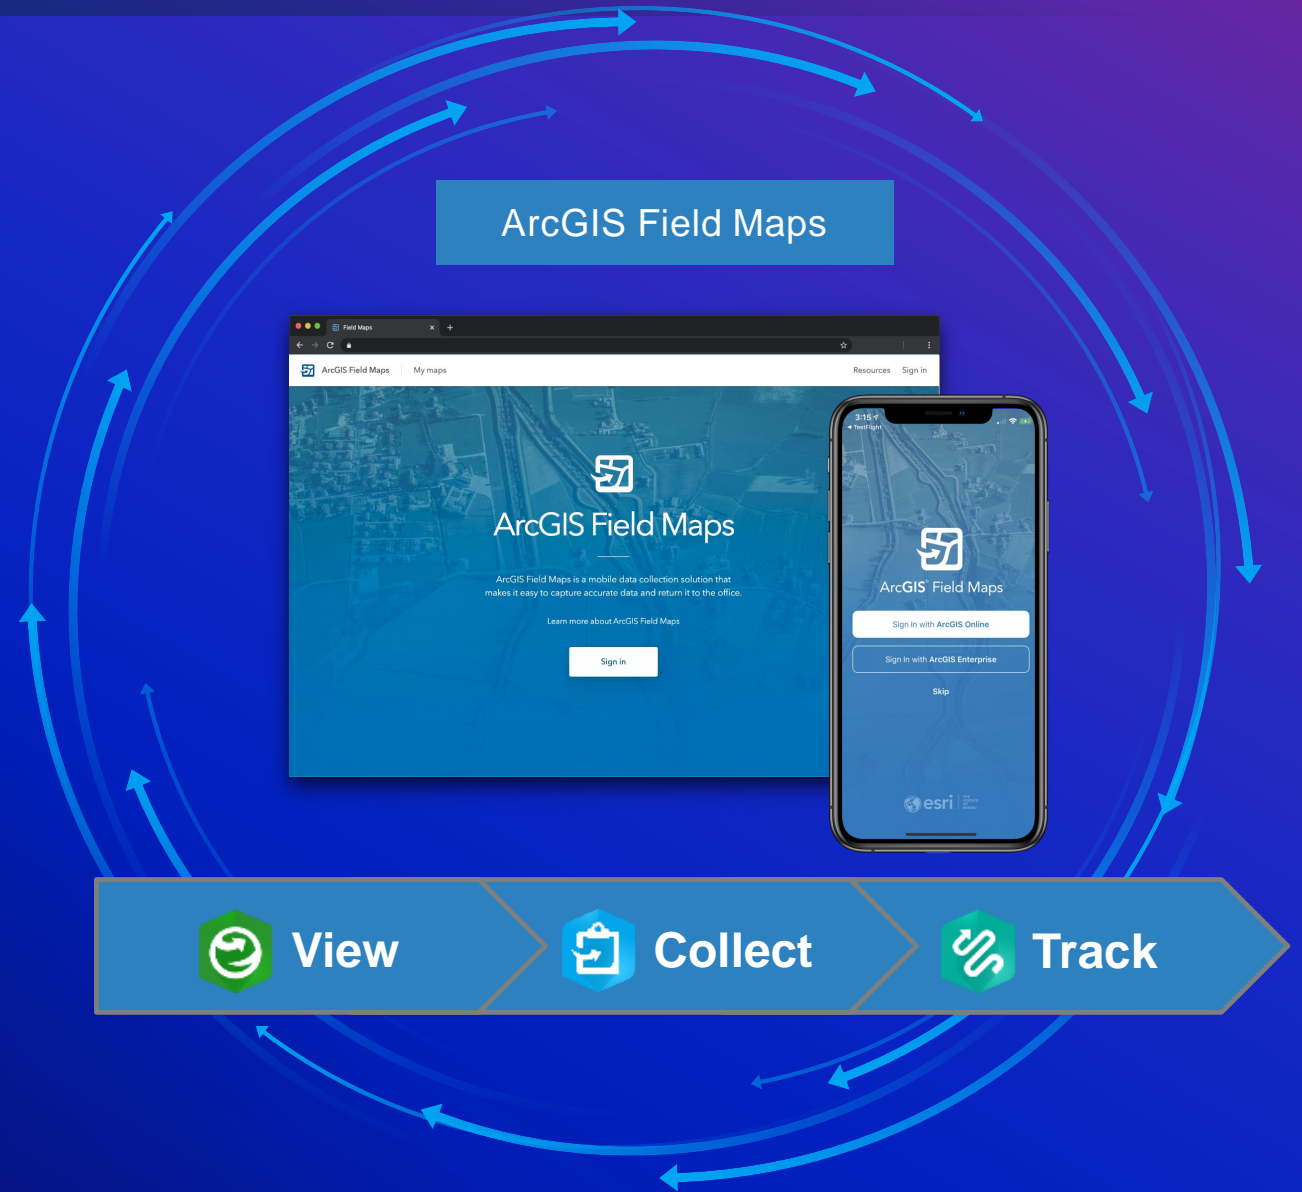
ArcGIS Field Maps

Field Maps

ArcGIS Field Maps | My maps

Resources Sign in

ArcGIS Field Maps

ArcGIS Field Maps is a mobile data collection solution that makes it easy to capture accurate data and return it to the office.

Learn more about ArcGIS Field Maps

Sign in

3:15

◂ TestFlight

ArcGIS® Field Maps

Sign in with ArcGIS Online

Sign in with ArcGIS Enterprise

Skip

esri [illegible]

View

Collect

Track